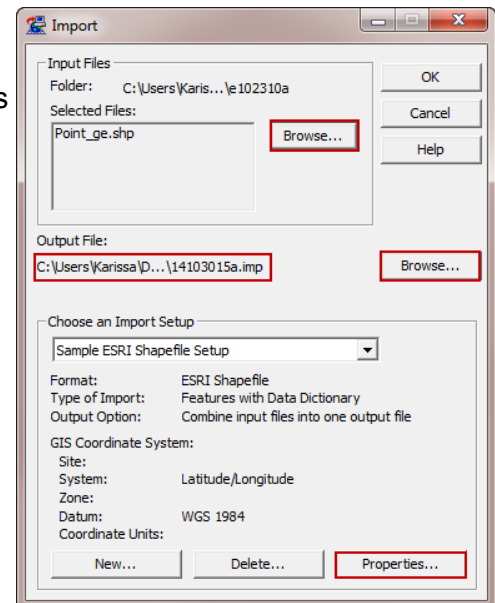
Import

Input Files
Folder: C:\Users\Karis...\e102310a
Selected Files:
Point_ge.shp
Browse...

OK
Cancel
Help

Output File:
C:\Users\Karissa\D...\14103015a.imp
Browse...

Choose an Import Setup
Sample ESRI Shapefile Setup

Format: ESRI Shapefile
Type of Import: Features with Data Dictionary
Output Option: Combine input files into one output file

GIS Coordinate System:
Site:
System: Latitude/Longitude
Zone:
Datum: WGS 1984
Coordinate Units:

New...
Delete...
Properties...